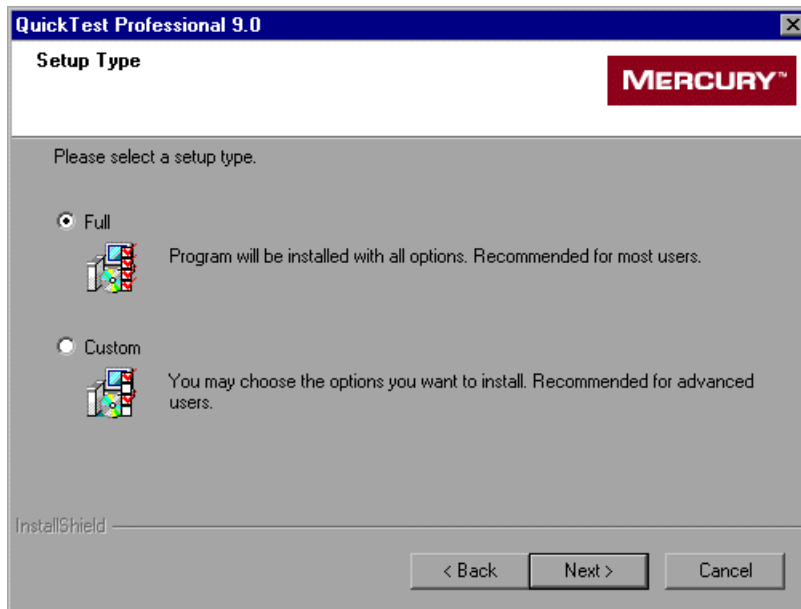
QuickTest Professional 9.0

Setup Type

MERCURY™

Please select a setup type.

Full

Program will be installed with all options. Recommended for most users.

Custom

You may choose the options you want to install. Recommended for advanced users.

InstallShield

< Back

Next >

Cancel